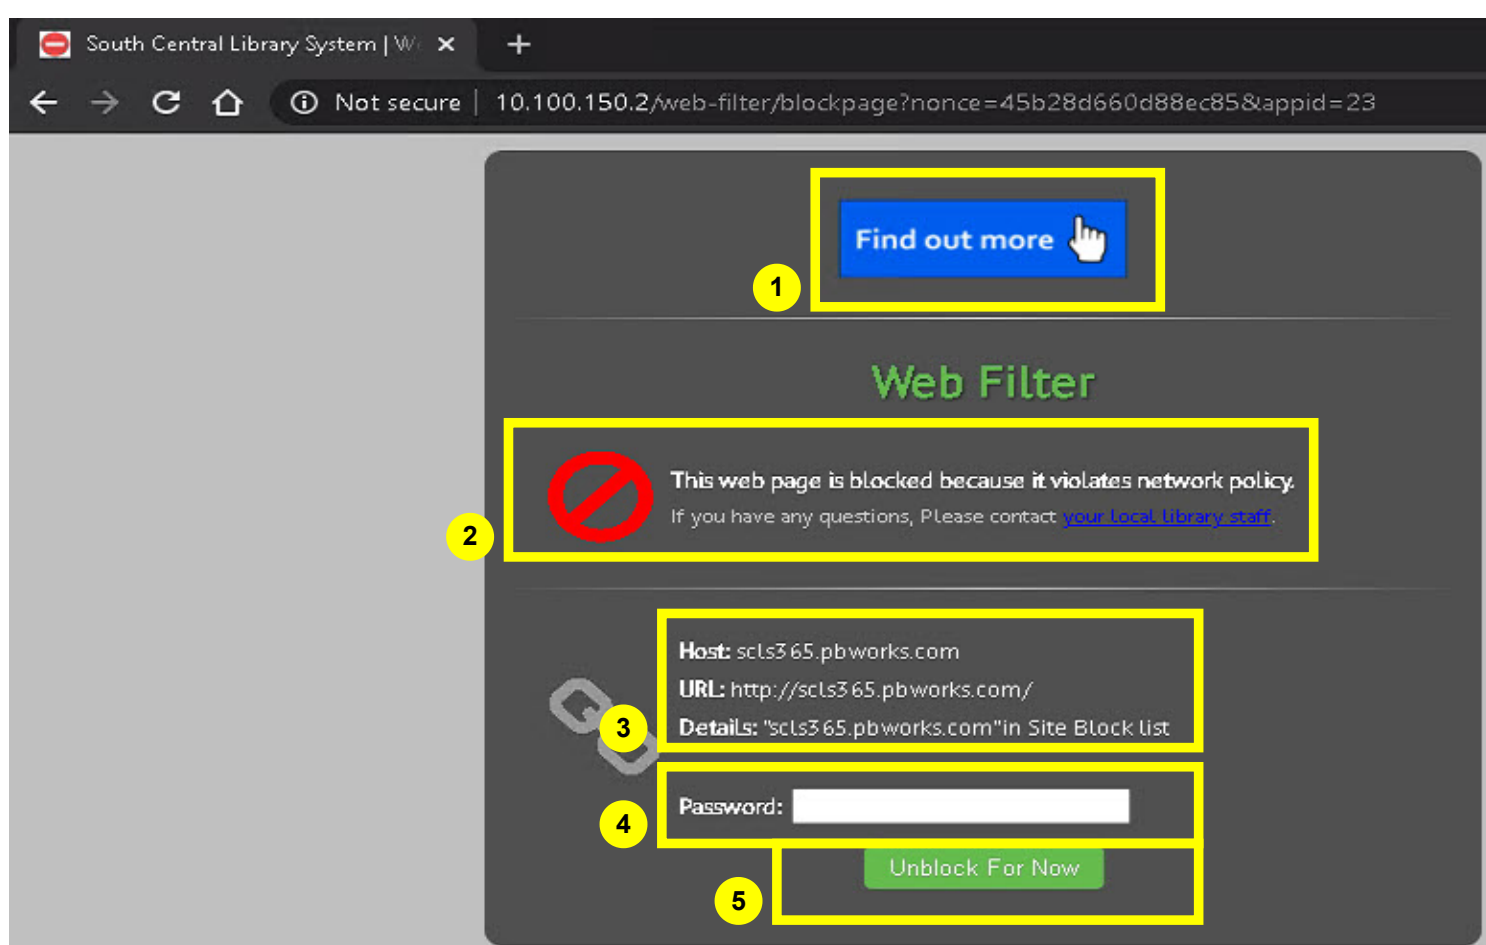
South Central Library System | W

Not secure | 10.100.150.2/web-filter/blockpage?nonce=45b28d660d88ec85&appid=23

Find out more

1

Web Filter

This web page is blocked because it violates network policy.

If you have any questions, Please contact your local library staff.

2

Host: scls365.pbworks.com

URL: http://scls365.pbworks.com/

Details: "scls365.pbworks.com"in Site Block list

3

Password:

4

Unblock For Now

5